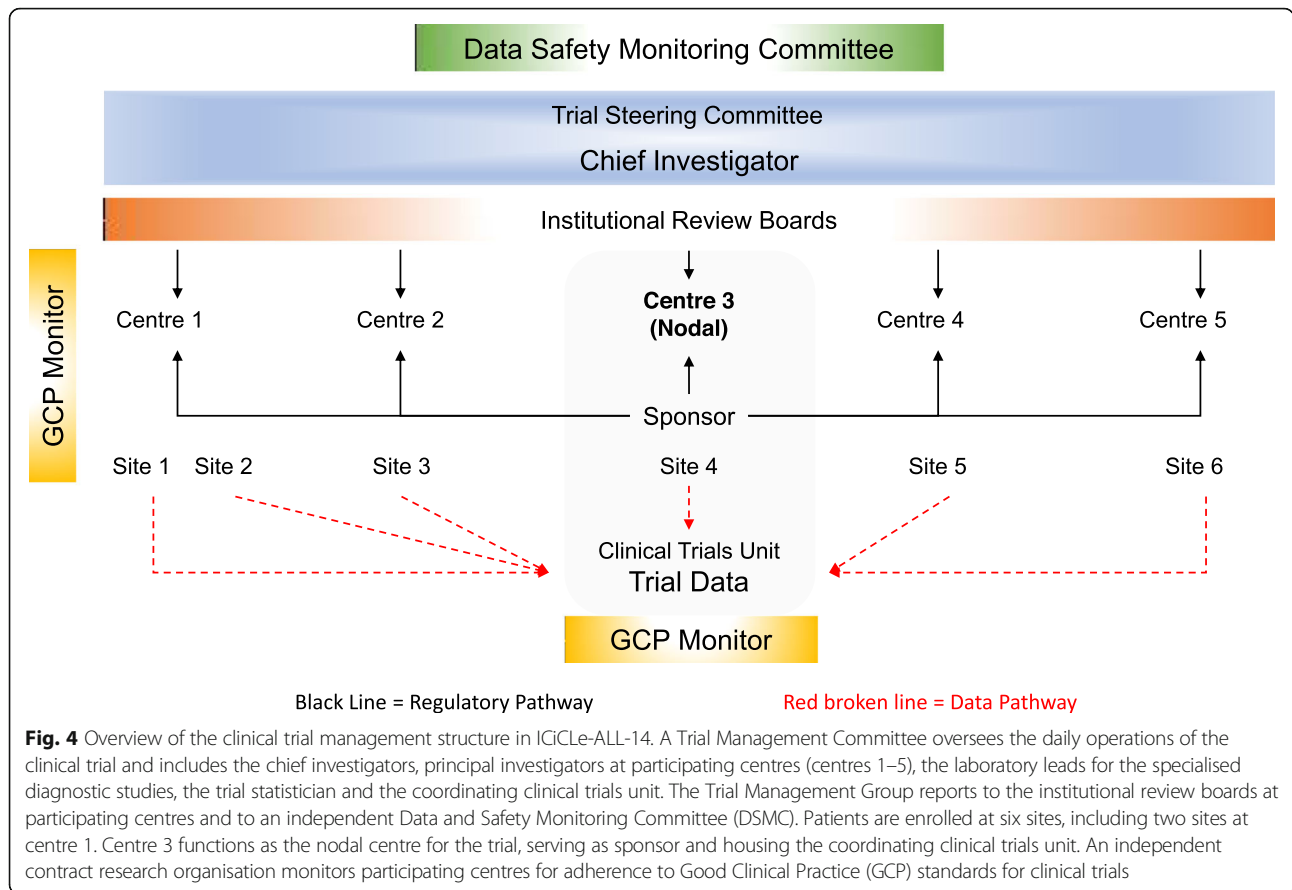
Data Safety Monitoring Committee

Trial Steering Committee

Chief Investigator

Institutional Review Boards

GCP Monitor

Centre 1

Centre 2

Centre 3 (Nodal)

Centre 4

Centre 5

Sponsor

Site 1 Site 2 Site 3 Site 4 Site 5 Site 6

Clinical Trials Unit

Trial Data

GCP Monitor

Black Line = Regulatory Pathway

Red broken line = Data Pathway

**Fig. 4** Overview of the clinical trial management structure in ICiCLe-ALL-14. A Trial Management Committee oversees the daily operations of the clinical trial and includes the chief investigators, principal investigators at participating centres (centres 1–5), the laboratory leads for the specialised diagnostic studies, the trial statistician and the coordinating clinical trials unit. The Trial Management Group reports to the institutional review boards at participating centres and to an independent Data and Safety Monitoring Committee (DSMC). Patients are enrolled at six sites, including two sites at centre 1. Centre 3 functions as the nodal centre for the trial, serving as sponsor and housing the coordinating clinical trials unit. An independent contract research organisation monitors participating centres for adherence to Good Clinical Practice (GCP) standards for clinical trials